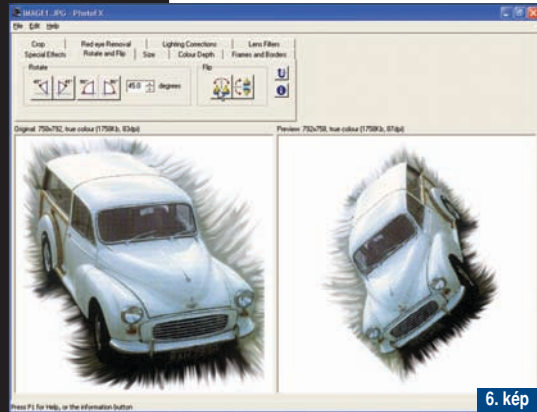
IMAGE1.JPG - PhotoFX

File Edit Help

Crop | Red eye Removal | Lighting Corrections | Lens Filters
Special Effects | Rotate and Flip | Size | Colour Depth | Frames and Borders

Rotate
45.0 degrees

Flip

Original: 750x792, true colour (1758Kb, 63dpi)

Preview: 792x758, true colour (1758Kb, 67dpi)

Press F1 for Help, or the information button

6. kép